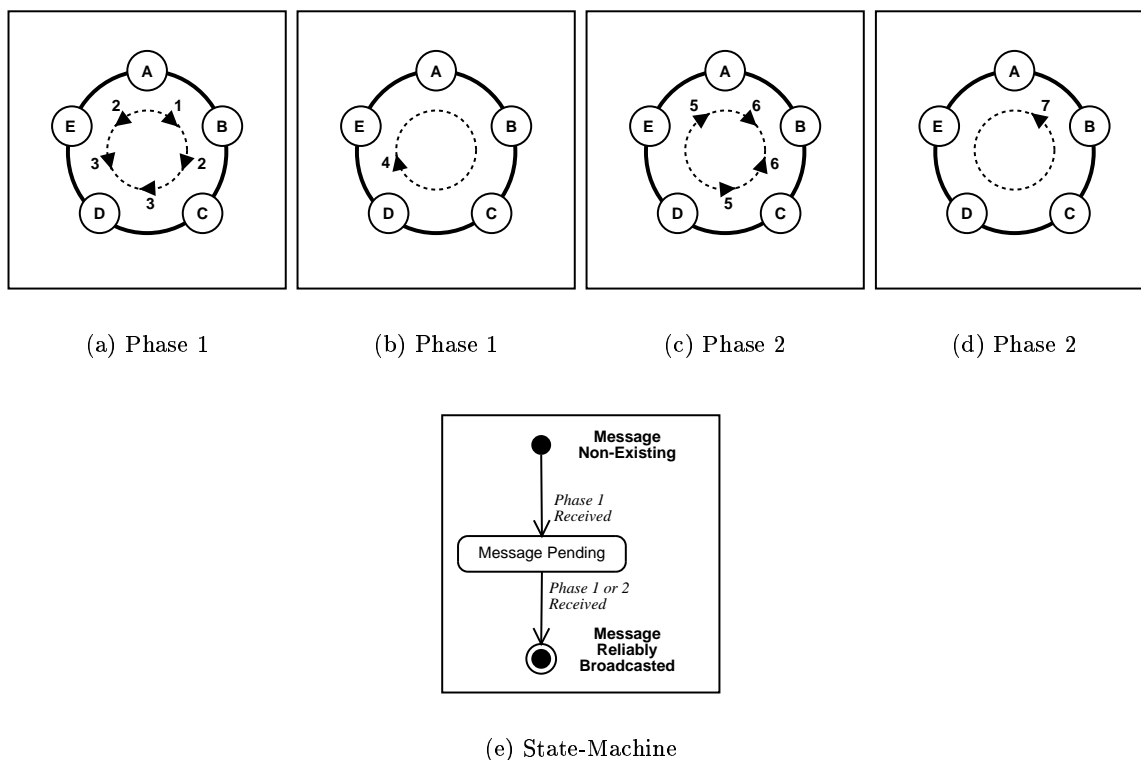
A
2
1
E
B
3
2
3
D
C

A
E
B
4
D
C

A
5
6
E
B
6
5
D
C

A
7
E
B
D
C

(a) Phase 1

(b) Phase 1

(c) Phase 2

(d) Phase 2

Message Non-Existing

Phase 1 Received

Message Pending

Phase 1 or 2 Received

Message Reliably Broadcasted

(e) State-Machine